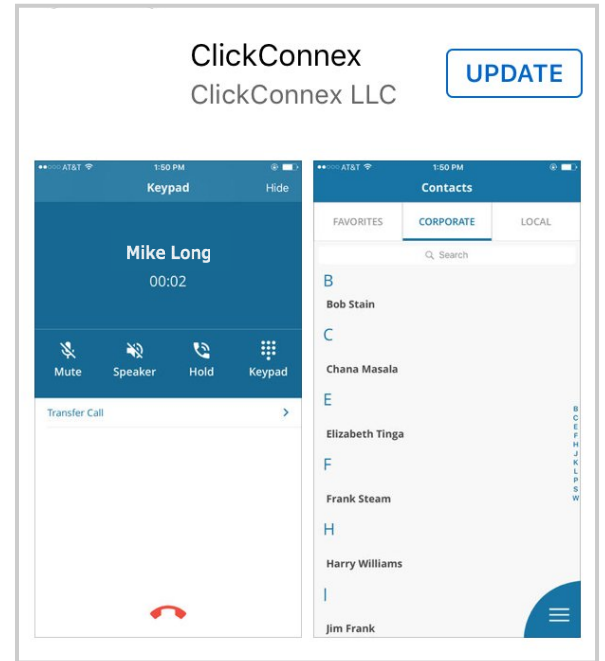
ClickConnex
ClickConnex LLC
UPDATE

AT&T 1:50 PM
Keypad Hide
Mike Long
00:02
Mute Speaker Hold Keypad
Transfer Call >

AT&T 1:50 PM
Contacts
FAVORITES CORPORATE LOCAL
Search
B
Bob Stain
C
Chana Masala
E
Elizabeth Tinga
F
Frank Steam
H
Harry Williams
I
Jim Frank
B C E F H J K L P S W